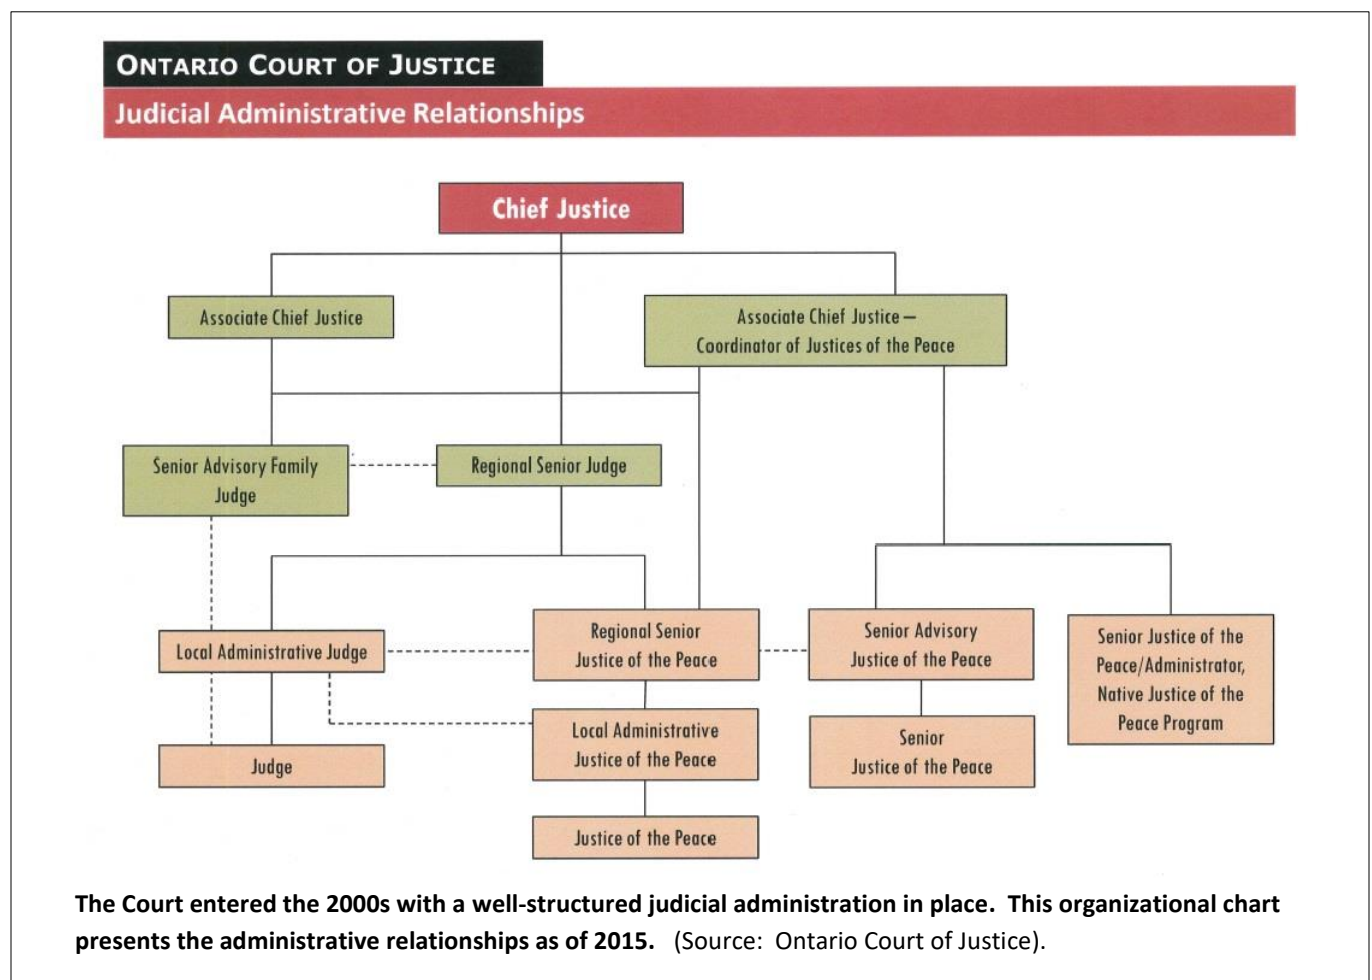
ONTARIO COURT OF JUSTICE
Judicial Administrative Relationships

Chief Justice

Associate Chief Justice

Associate Chief Justice – Coordinator of Justices of the Peace

Senior Advisory Family Judge

Regional Senior Judge

Local Administrative Judge

Regional Senior Justice of the Peace

Senior Advisory Justice of the Peace

Senior Justice of the Peace/Administrator, Native Justice of the Peace Program

Local Administrative Justice of the Peace

Senior Justice of the Peace

Judge

Justice of the Peace

**The Court entered the 2000s with a well-structured judicial administration in place. This organizational chart presents the administrative relationships as of 2015.** (Source: Ontario Court of Justice).